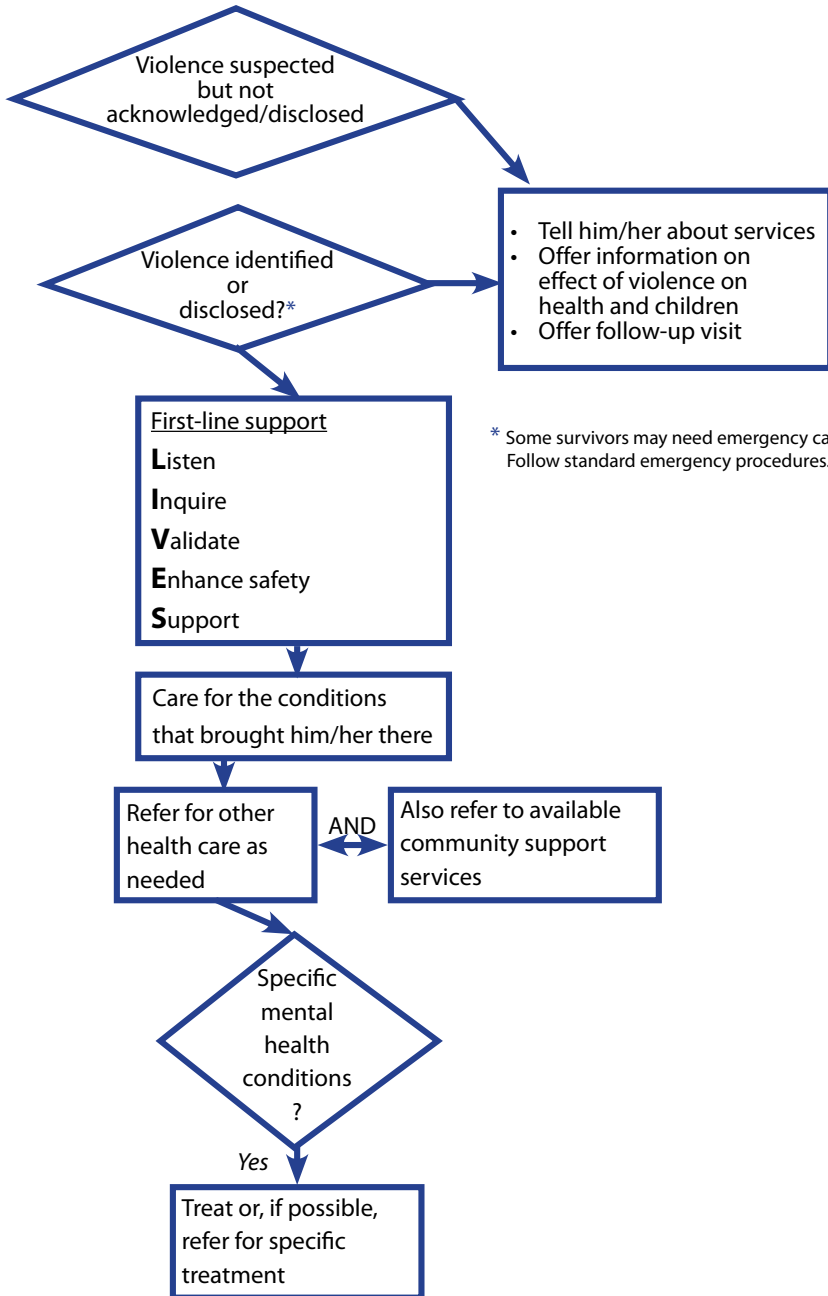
Violence suspected but not acknowledged/disclosed

- Tell him/her about services
- Offer information on effect of violence on health and children
- Offer follow-up visit

Violence identified or disclosed?*

* Some survivors may need emergency ca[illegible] Follow standard emergency procedures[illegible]

First-line support

**L**isten

**I**nquire

**V**alidate

**E**nhance safety

**S**upport

Care for the conditions that brought him/her there

Refer for other health care as needed

AND

Also refer to available community support services

Specific mental health conditions ?

Yes

Treat or, if possible, refer for specific treatment